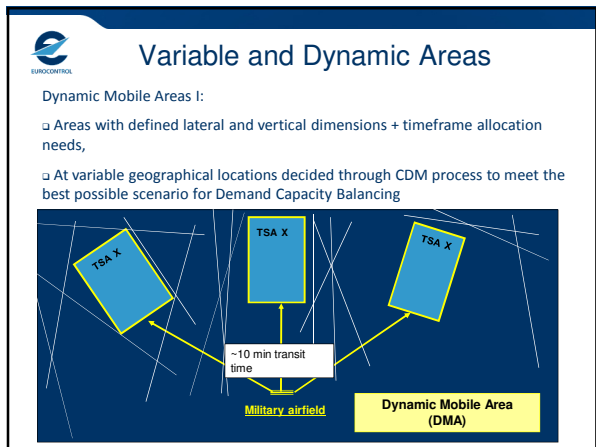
EUROCONTROL

Variable and Dynamic Areas

Dynamic Mobile Areas I:

❑ Areas with defined lateral and vertical dimensions + timeframe allocation needs,

❑ At variable geographical locations decided through CDM process to meet the best possible scenario for Demand Capacity Balancing

TSA X

TSA X

TSA X

~10 min transit time

Military airfield

Dynamic Mobile Area (DMA)